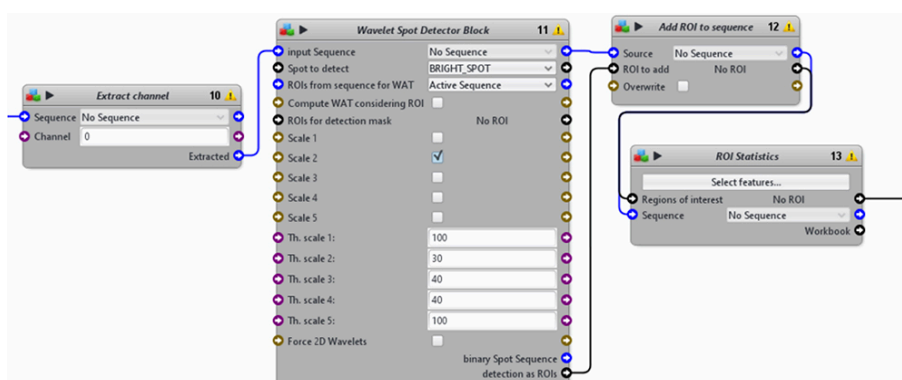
Extract channel 10
Sequence No Sequence
Channel 0
Extracted

Wavelet Spot Detector Block 11
input Sequence No Sequence
Spot to detect BRIGHT_SPOT
ROIs from sequence for WAT Active Sequence
Compute WAT considering ROI
ROIs for detection mask No ROI
Scale 1
Scale 2
Scale 3
Scale 4
Scale 5
Th. scale 1: 100
Th. scale 2: 30
Th. scale 3: 40
Th. scale 4: 40
Th. scale 5: 100
Force 2D Wavelets
binary Spot Sequence
detection as ROIs

Add ROI to sequence 12
Source No Sequence
ROI to add No ROI
Overwrite

ROI Statistics 13
Select features...
Regions of interest No ROI
Sequence No Sequence
Workbook